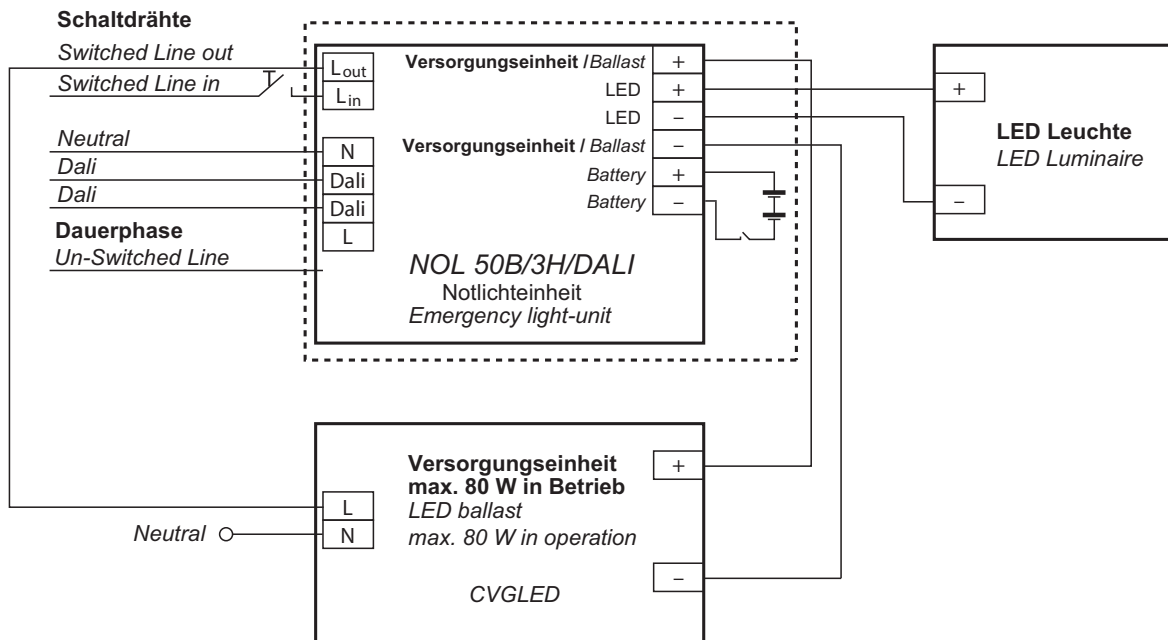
Schaltdrähte
Switched Line out
Switched Line in

$L_{out}$
$L_{in}$

Versorgungseinheit / Ballast +
LED +
LED –
Versorgungseinheit / Ballast –
Battery +
Battery –

Neutral
Dali
Dali

N
Dali
Dali
L

Dauerphase
Un-Switched Line

NOL 50B/3H/DALI
Notlichteinheit
Emergency light-unit

+
LED Leuchte
LED Luminaire
–

Versorgungseinheit
max. 80 W in Betrieb
LED ballast
max. 80 W in operation

CVGLED

+
–

L
N
Neutral